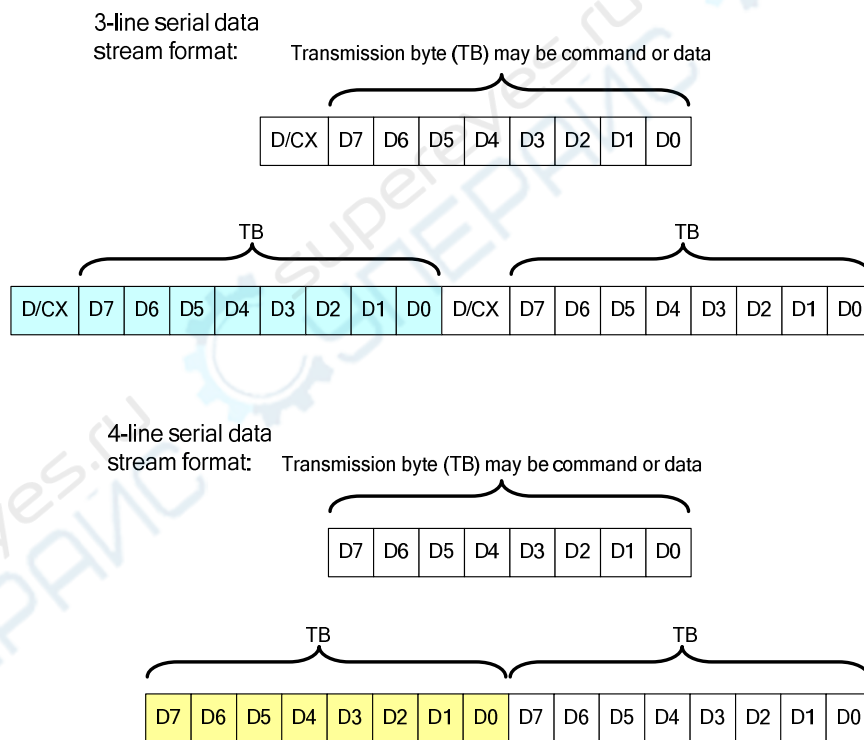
3-line serial data stream format:

Transmission byte (TB) may be command or data

| D/CX | D7 | D6 | D5 | D4 | D3 | D2 | D1 | D0 |
|---|---|---|---|---|---|---|---|---|

TB TB

| D/CX | D7 | D6 | D5 | D4 | D3 | D2 | D1 | D0 | D/CX | D7 | D6 | D5 | D4 | D3 | D2 | D1 | D0 |
|---|---|---|---|---|---|---|---|---|---|---|---|---|---|---|---|---|---|

4-line serial data stream format:

Transmission byte (TB) may be command or data

| D7 | D6 | D5 | D4 | D3 | D2 | D1 | D0 |
|---|---|---|---|---|---|---|---|

TB TB

| D7 | D6 | D5 | D4 | D3 | D2 | D1 | D0 | D7 | D6 | D5 | D4 | D3 | D2 | D1 | D0 |
|---|---|---|---|---|---|---|---|---|---|---|---|---|---|---|---|